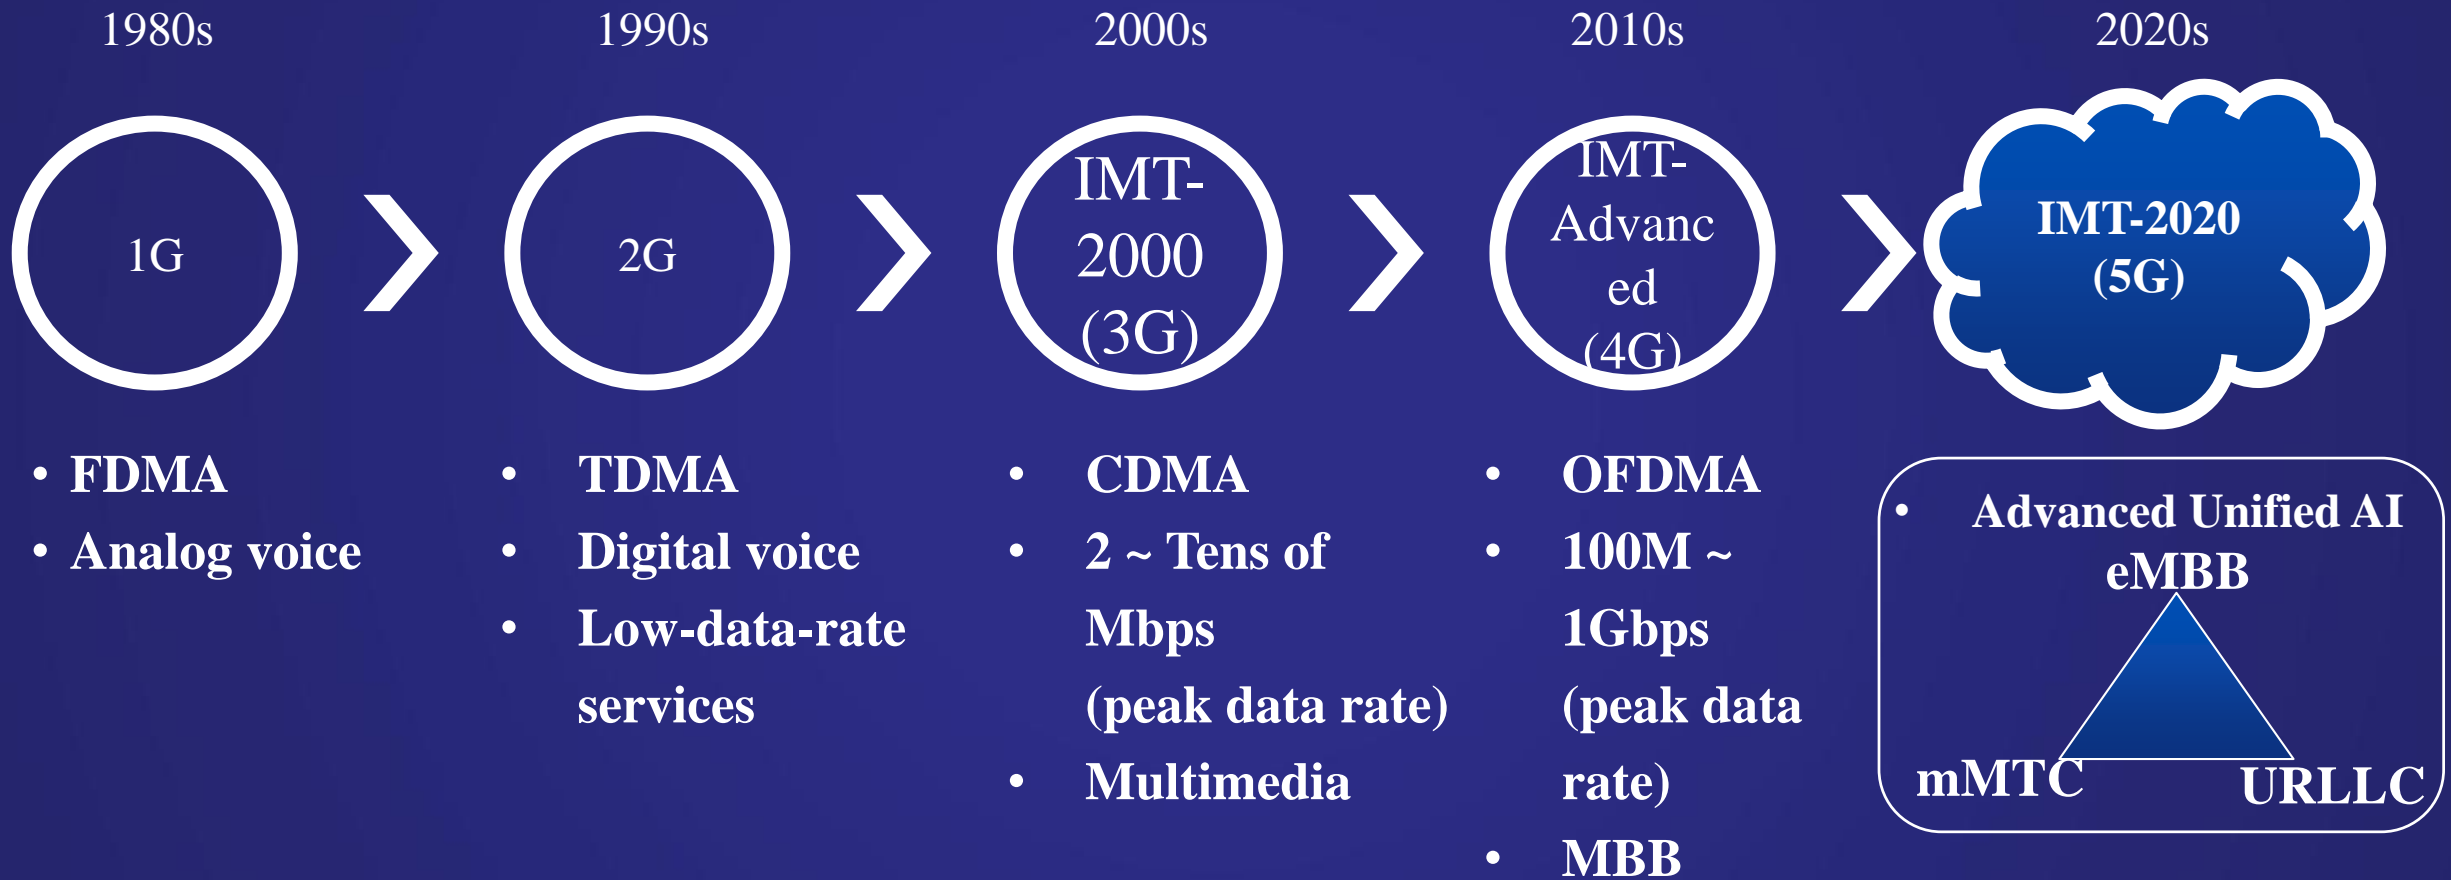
1980s

1G

• FDMA
• Analog voice

1990s

2G

• TDMA
• Digital voice
• Low-data-rate services

2000s

IMT-2000 (3G)

• CDMA
• 2 ~ Tens of Mbps (peak data rate)
• Multimedia

2010s

IMT-Advanced (4G)

• OFDMA
• 100M ~ 1Gbps (peak data rate)
• MBB

2020s

IMT-2020 (5G)

• Advanced Unified AI

eMBB

mMTC

URLLC